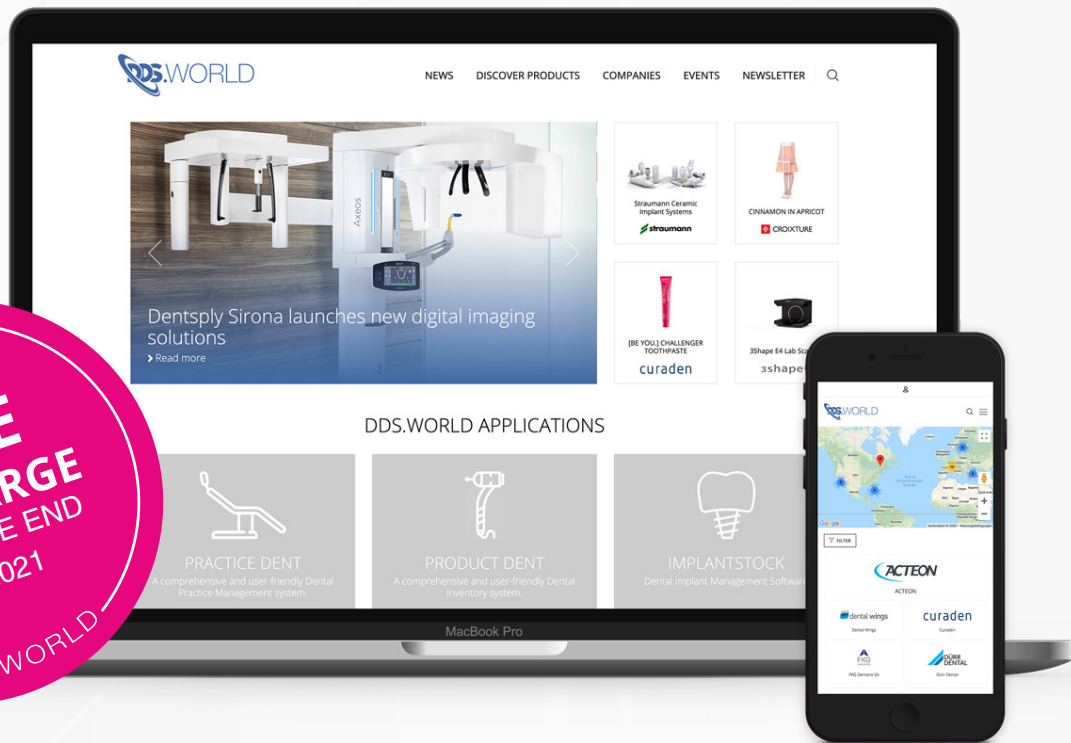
DDS.WORLD

NEWS DISCOVER PRODUCTS COMPANIES EVENTS NEWSLETTER

Axeos

Dentsply Sirona launches new digital imaging solutions
Read more

Straumann Ceramic Implant Systems
straumann

CINNAMON IN APRICOT
CROIXTURE

[BE YOU.] CHALLENGER TOOTHPASTE
curaden

3Shape E4 Lab Sca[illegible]
3shape

DDS.WORLD APPLICATIONS

PRACTICE DENT
A comprehensive and user-friendly Dental Practice Management system.

PRODUCT DENT
A comprehensive and user-friendly Dental Inventory system.

IMPLANTSTOCK
Dental Implant Management Software

MacBook Pro

E
RGE
E END
021
WORLD

DDS.WORLD

FILTER

ACTEON
ACTEON

dental wings
Dental Wings

curaden
Curaden

FKG
FKG Dentaire SA

DÜRR DENTAL
Dürr Dental